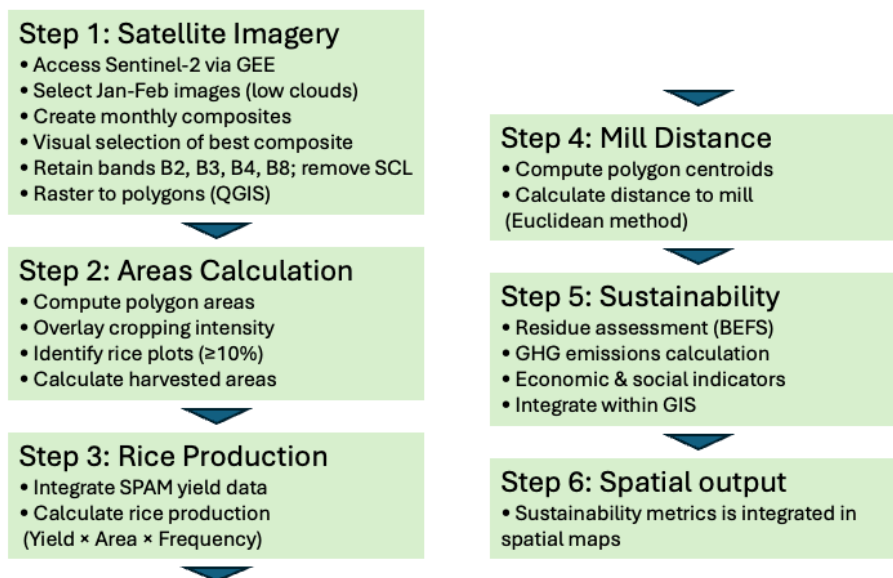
Step 1: Satellite Imagery
• Access Sentinel-2 via GEE
• Select Jan-Feb images (low clouds)
• Create monthly composites
• Visual selection of best composite
• Retain bands B2, B3, B4, B8; remove SCL
• Raster to polygons (QGIS)

Step 2: Areas Calculation
• Compute polygon areas
• Overlay cropping intensity
• Identify rice plots (≥10%)
• Calculate harvested areas

Step 3: Rice Production
• Integrate SPAM yield data
• Calculate rice production (Yield × Area × Frequency)

Step 4: Mill Distance
• Compute polygon centroids
• Calculate distance to mill (Euclidean method)

Step 5: Sustainability
• Residue assessment (BEFS)
• GHG emissions calculation
• Economic & social indicators
• Integrate within GIS

Step 6: Spatial output
• Sustainability metrics is integrated in spatial maps